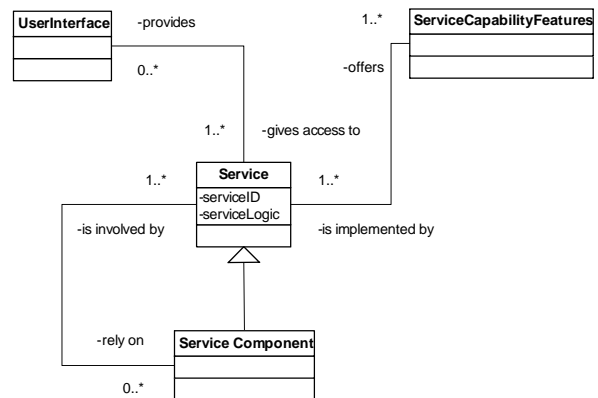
UserInterface

-provides

0..*

1..*

ServiceCapabilityFeatures

-offers

1..*

-gives access to

Service

-serviceID
-serviceLogic

1..*

1..*

-is involved by

-is implemented by

-rely on

Service Component

0..*